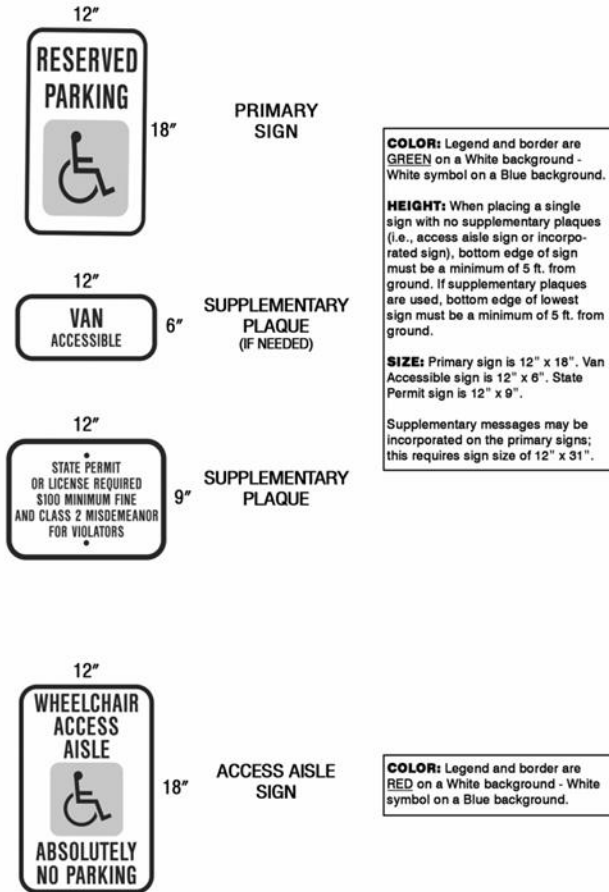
12"

RESERVED PARKING

18"

PRIMARY SIGN

COLOR: Legend and border are GREEN on a White background - White symbol on a Blue background.

HEIGHT: When placing a single sign with no supplementary plaques (i.e., access aisle sign or incorporated sign), bottom edge of sign must be a minimum of 5 ft. from ground. If supplementary plaques are used, bottom edge of lowest sign must be a minimum of 5 ft. from ground.

SIZE: Primary sign is 12" x 18". Van Accessible sign is 12" x 6". State Permit sign is 12" x 9".

Supplementary messages may be incorporated on the primary signs; this requires sign size of 12" x 31".

12"

VAN ACCESSIBLE

6"

SUPPLEMENTARY PLAQUE (IF NEEDED)

12"

STATE PERMIT OR LICENSE REQUIRED $100 MINIMUM FINE AND CLASS 2 MISDEMEANOR FOR VIOLATORS

9"

SUPPLEMENTARY PLAQUE

12"

WHEELCHAIR ACCESS AISLE

ABSOLUTELY NO PARKING

18"

ACCESS AISLE SIGN

COLOR: Legend and border are RED on a White background - White symbol on a Blue background.